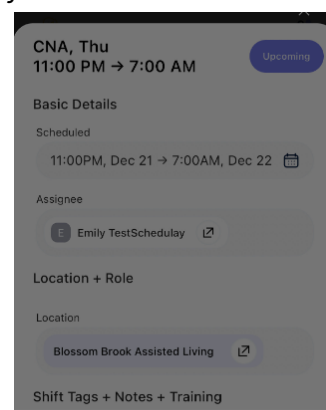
CNA, Thu
11:00 PM → 7:00 AM

Upcoming

Basic Details

Scheduled

11:00PM, Dec 21 → 7:00AM, Dec 22

Assignee

E Emily TestSchedulay

Location + Role

Location

Blossom Brook Assisted Living

Shift Tags + Notes + Training